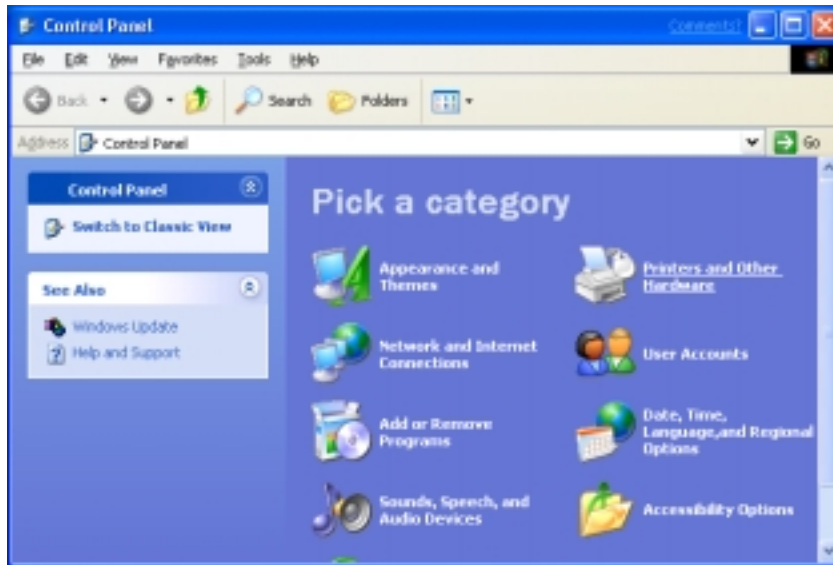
Control Panel

Comments?

File Edit View Favorites Tools Help

Back Search Folders

Address Control Panel

Go

Control Panel

Switch to Classic View

See Also

Windows Update

Help and Support

Pick a category

Appearance and Themes

Printers and Other Hardware

Network and Internet Connections

User Accounts

Add or Remove Programs

Date, Time, Language,and Regional Options

Sounds, Speech, and Audio Devices

Accessibility Options